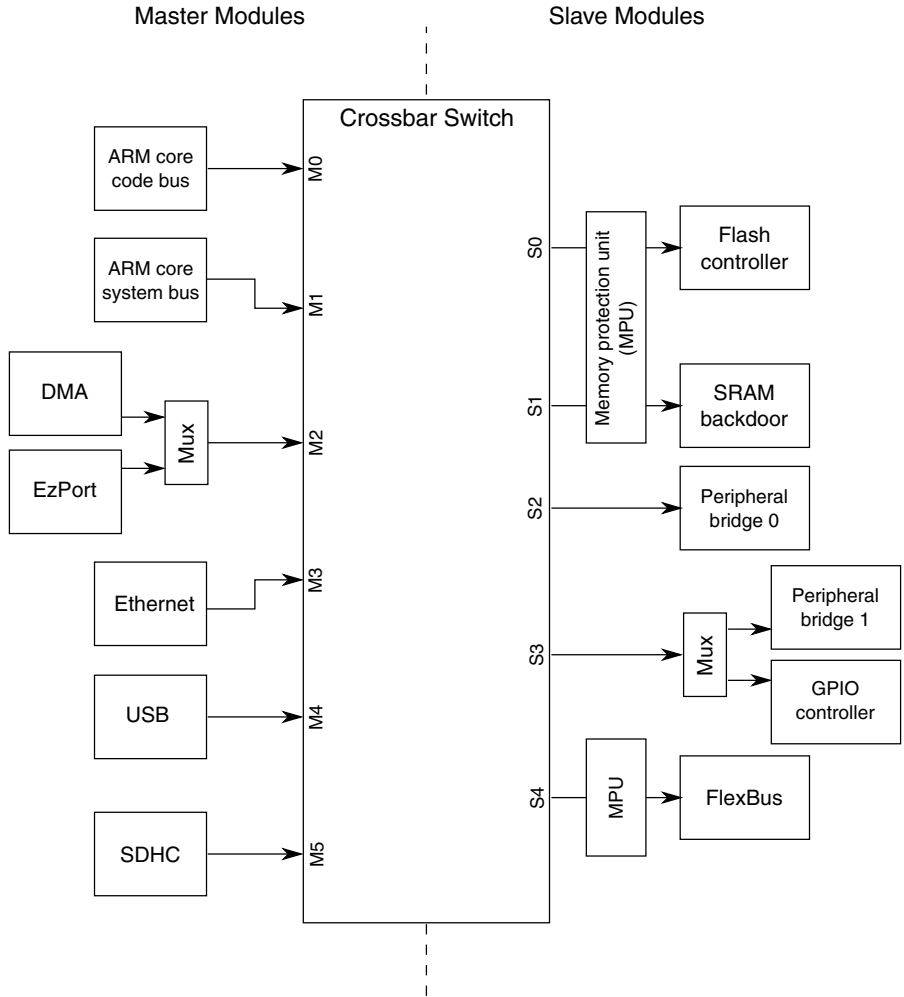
Master Modules

Slave Modules

Crossbar Switch

ARM core code bus

M0

ARM core system bus

M1

DMA

EzPort

Mux

M2

Ethernet

M3

USB

M4

SDHC

M5

S0

S1

Memory protection unit (MPU)

Flash controller

SRAM backdoor

S2

Peripheral bridge 0

S3

Mux

Peripheral bridge 1

GPIO controller

S4

MPU

FlexBus